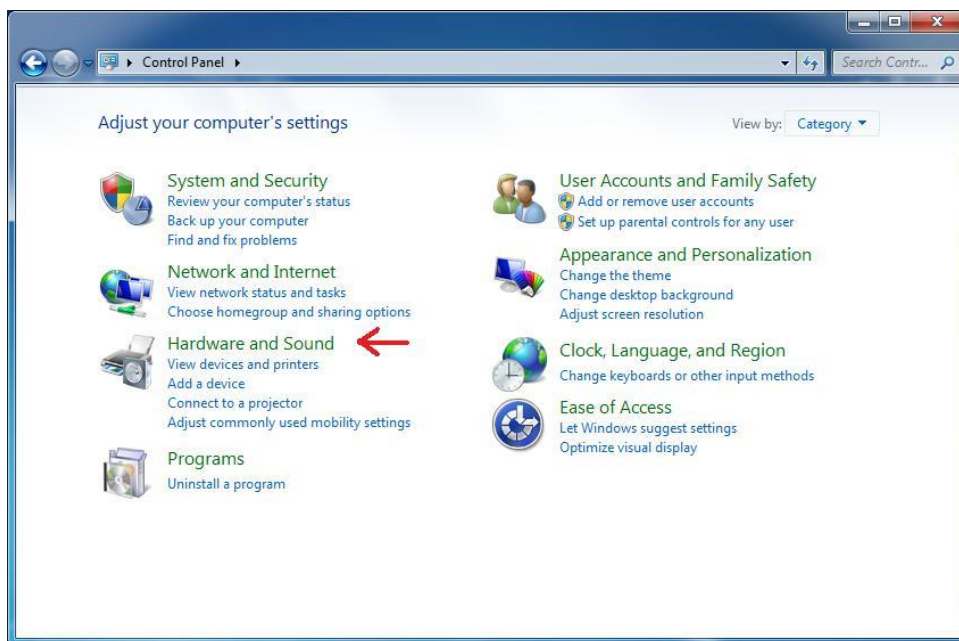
Control Panel ▸

Search Contr...

Adjust your computer's settings

View by: Category ▾

System and Security
Review your computer's status
Back up your computer
Find and fix problems

Network and Internet
View network status and tasks
Choose homegroup and sharing options

Hardware and Sound
View devices and printers
Add a device
Connect to a projector
Adjust commonly used mobility settings

Programs
Uninstall a program

User Accounts and Family Safety
Add or remove user accounts
Set up parental controls for any user

Appearance and Personalization
Change the theme
Change desktop background
Adjust screen resolution

Clock, Language, and Region
Change keyboards or other input methods

Ease of Access
Let Windows suggest settings
Optimize visual display